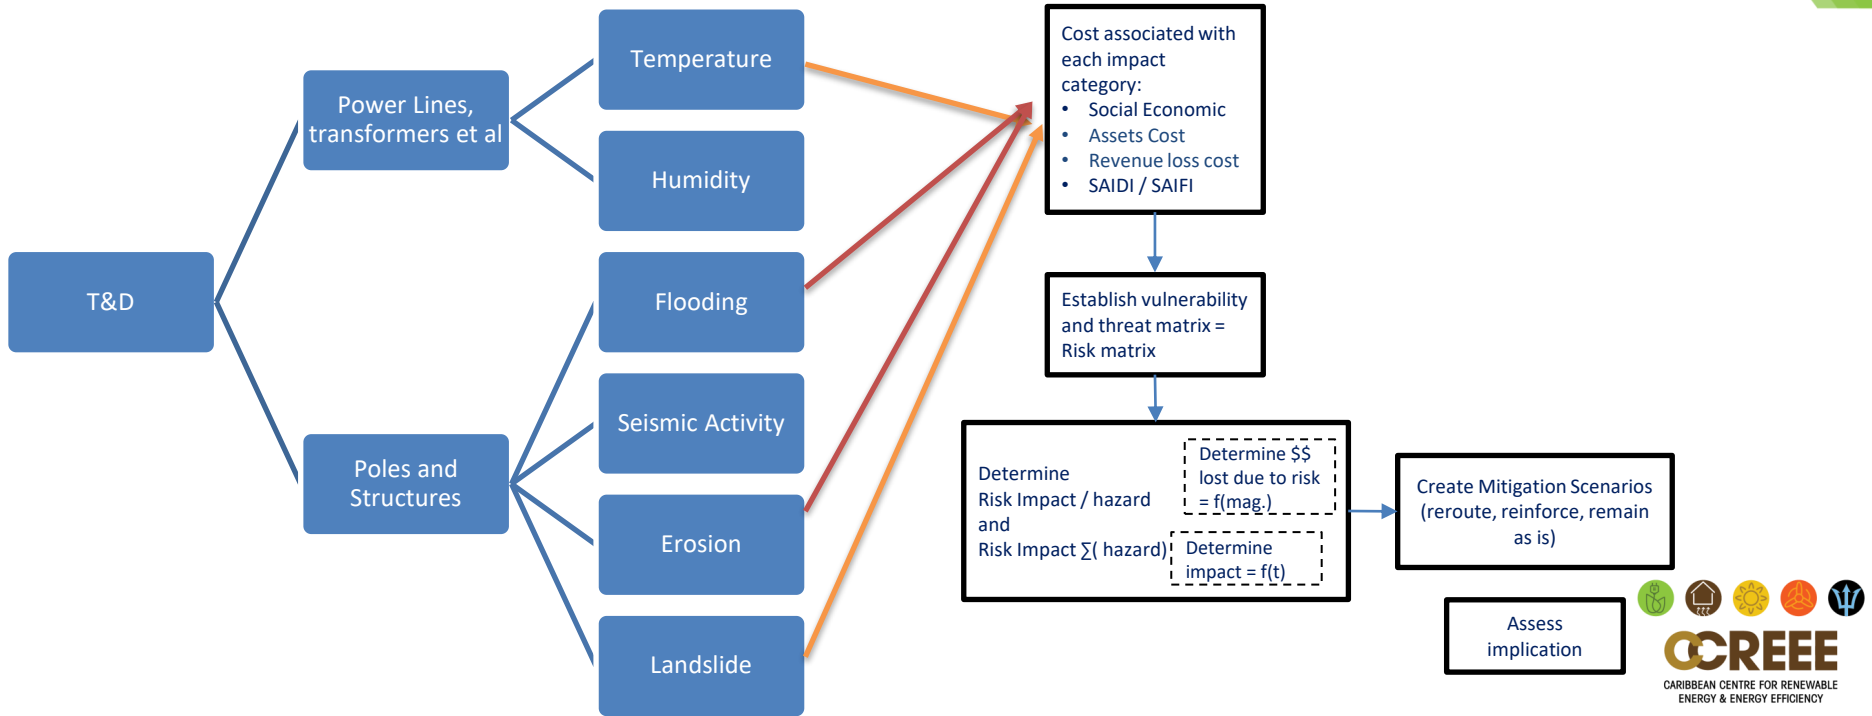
T&D

Power Lines, transformers et al

Poles and Structures

Temperature

Humidity

Flooding

Seismic Activity

Erosion

Landslide

Cost associated with each impact category:
- Social Economic
- Assets Cost
- Revenue loss cost
- SAIDI / SAIFI

Establish vulnerability and threat matrix = Risk matrix

Determine Risk Impact / hazard and Risk Impact ∑( hazard)

Determine $$ lost due to risk = f(mag.)

Determine impact = f(t)

Create Mitigation Scenarios (reroute, reinforce, remain as is)

Assess implication

CCREEE
CARIBBEAN CENTRE FOR RENEWABLE ENERGY & ENERGY EFFICIENCY